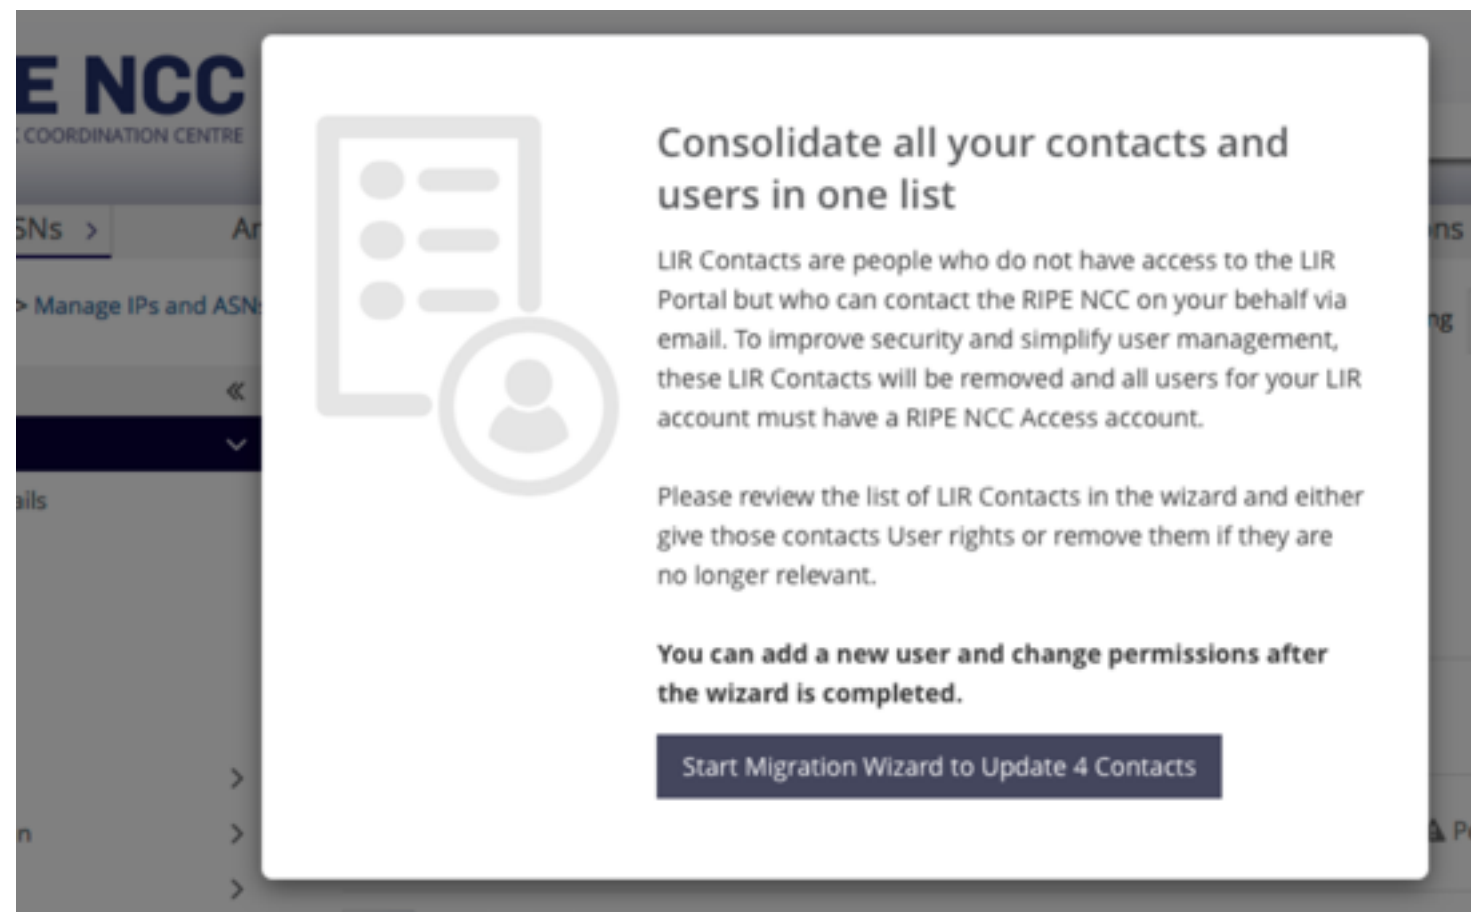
E NCC
COORDINATION CENTRE

SNs >
Ar
> Manage IPs and ASN
«
ails
n

ns
ng
P

Consolidate all your contacts and users in one list

LIR Contacts are people who do not have access to the LIR Portal but who can contact the RIPE NCC on your behalf via email. To improve security and simplify user management, these LIR Contacts will be removed and all users for your LIR account must have a RIPE NCC Access account.

Please review the list of LIR Contacts in the wizard and either give those contacts User rights or remove them if they are no longer relevant.

**You can add a new user and change permissions after the wizard is completed.**

Start Migration Wizard to Update 4 Contacts